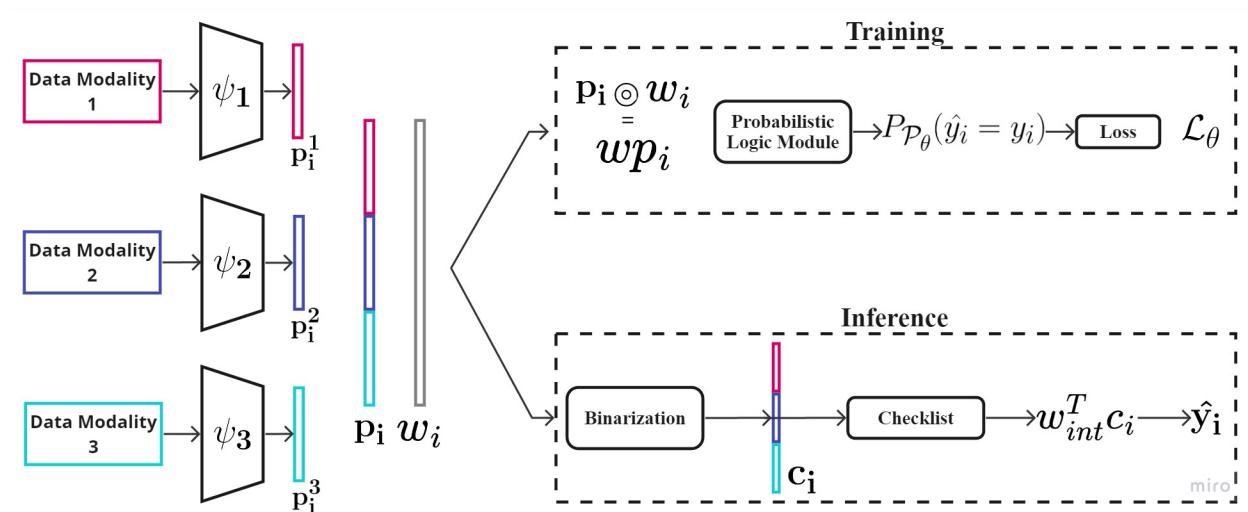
Data Modality 1

$\psi_1$

$p_i^1$

Data Modality 2

$\psi_2$

$p_i^2$

Data Modality 3

$\psi_3$

$p_i^3$

$p_i$ $w_i$

Training

$p_i \circledcirc w_i = wp_i$

Probabilistic Logic Module

$P_{\mathcal{P}_\theta}(\hat{y}_i = y_i)$

Loss

$\mathcal{L}_\theta$

Inference

Binarization

$c_i$

Checklist

$w_{int}^T c_i$

$\hat{y}_i$

miro